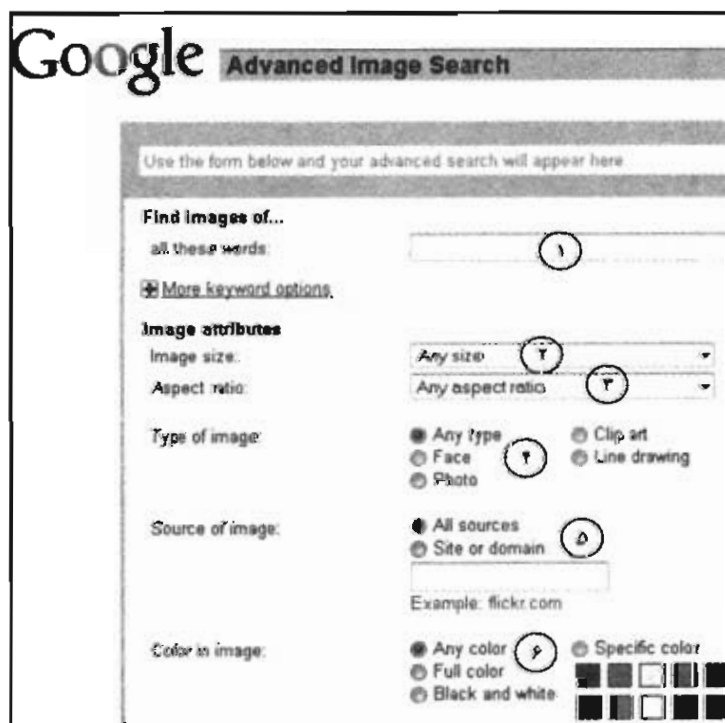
Google Advanced Image Search

Use the form below and your advanced search will appear here

Find images of...
all these words: ۱

More keyword options

Image attributes
Image size: Any size ۲
Aspect ratio: Any aspect ratio ۳

Type of image: Any type Clip art Face Line drawing Photo ۴

Source of image: All sources Site or domain ۵
Example: flickr.com

Color in image: Any color ۶ Specific color Full color Black and white